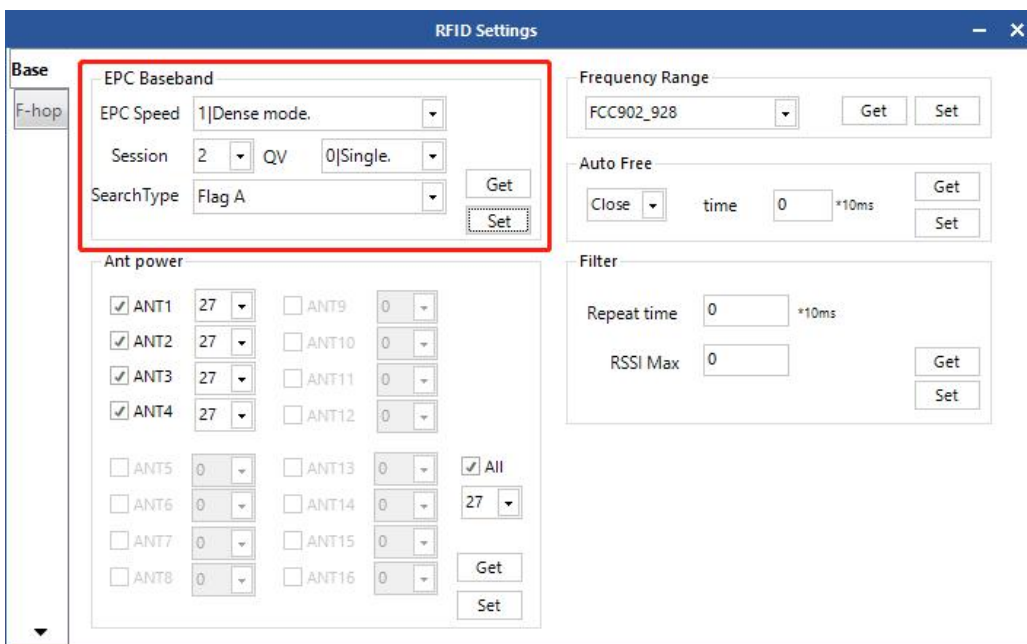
RFID Settings

Base

F-hop

EPC Baseband

EPC Speed 1|Dense mode.

Session 2 QV 0|Single.

SearchType Flag A

Get

Set

Ant power

ANT1 27

ANT2 27

ANT3 27

ANT4 27

ANT5 0

ANT6 0

ANT7 0

ANT8 0

ANT9 0

ANT10 0

ANT11 0

ANT12 0

ANT13 0

ANT14 0

ANT15 0

ANT16 0

All

27

Get

Set

Frequency Range

FCC902_928

Get

Set

Auto Free

Close

time 0 *10ms

Get

Set

Filter

Repeat time 0 *10ms

RSSI Max 0

Get

Set